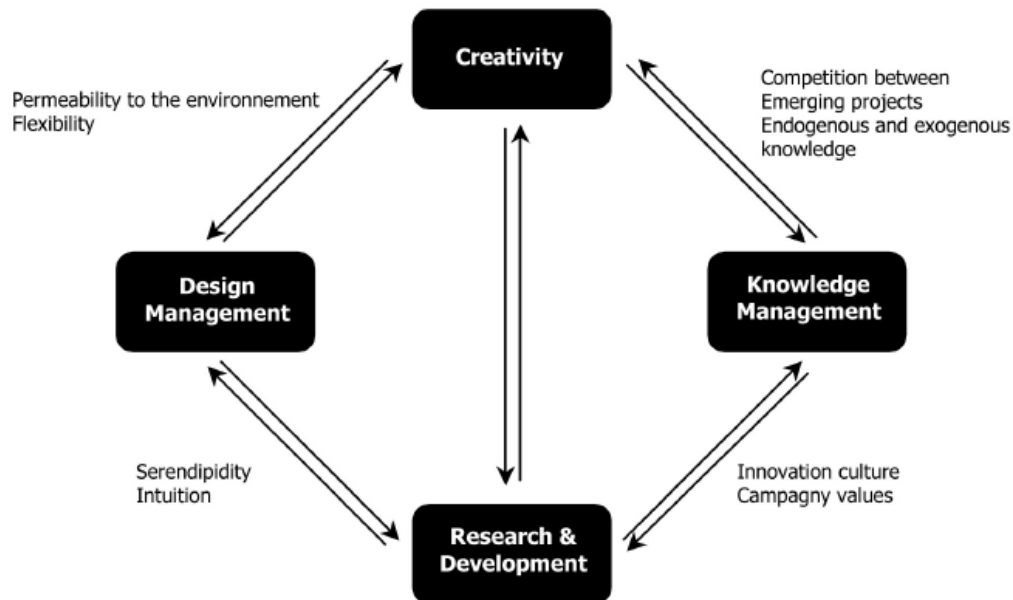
Creativity

Permeability to the environnement
Flexibility

Competition between
Emerging projects
Endogenous and exogenous knowledge

Design Management

Knowledge Management

Serendipidity
Intuition

Innovation culture
Campagny values

Research & Development